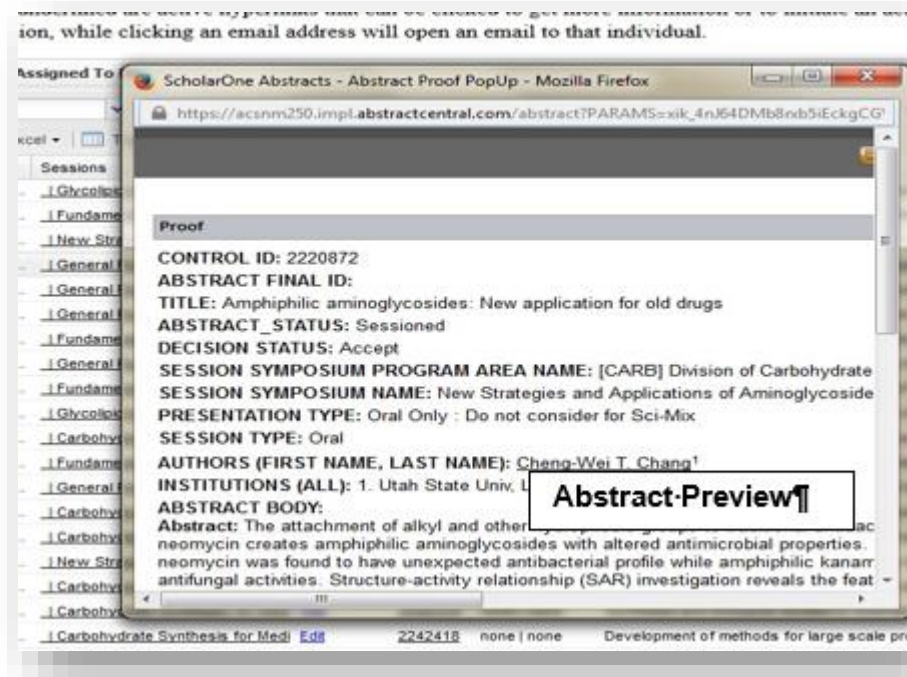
ion, while clicking an email address will open an email to that individual.

Assigned To

xcel ▾

Sessions

| Glycolip
| Fundame
| New Stra
| General
| General
| General
| Fundame
| General
| Fundame
| Glycolip
| Carbohy
| Fundame
| General
| Carbohy
| Carbohy
| New Stra
| Carbohy
| Carbohy
| Carbohydrate Synthesis for Medi Edit 2242418 none | none Development of methods for large scale pr

ScholarOne Abstracts - Abstract Proof PopUp - Mozilla Firefox

https://acsnm250.impl.abstractcentral.com/abstract?PARAMS=xik_4nJ64DMb8nb5iEckgCG

Proof

CONTROL ID: 2220872
ABSTRACT FINAL ID:
TITLE: Amphiphilic aminoglycosides: New application for old drugs
ABSTRACT_STATUS: Sessioned
DECISION STATUS: Accept
SESSION SYMPOSIUM PROGRAM AREA NAME: [CARB] Division of Carbohydrate
SESSION SYMPOSIUM NAME: New Strategies and Applications of Aminoglycoside
PRESENTATION TYPE: Oral Only : Do not consider for Sci-Mix
SESSION TYPE: Oral
AUTHORS (FIRST NAME, LAST NAME): Cheng-Wei T. Chang$^1$
INSTITUTIONS (ALL): 1. Utah State Univ, L
ABSTRACT BODY:
Abstract: The attachment of alkyl and other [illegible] ac neomycin creates amphiphilic aminoglycosides with altered antimicrobial properties. neomycin was found to have unexpected antibacterial profile while amphiphilic kanam antifungal activities. Structure-activity relationship (SAR) investigation reveals the feat

Abstract·Preview¶